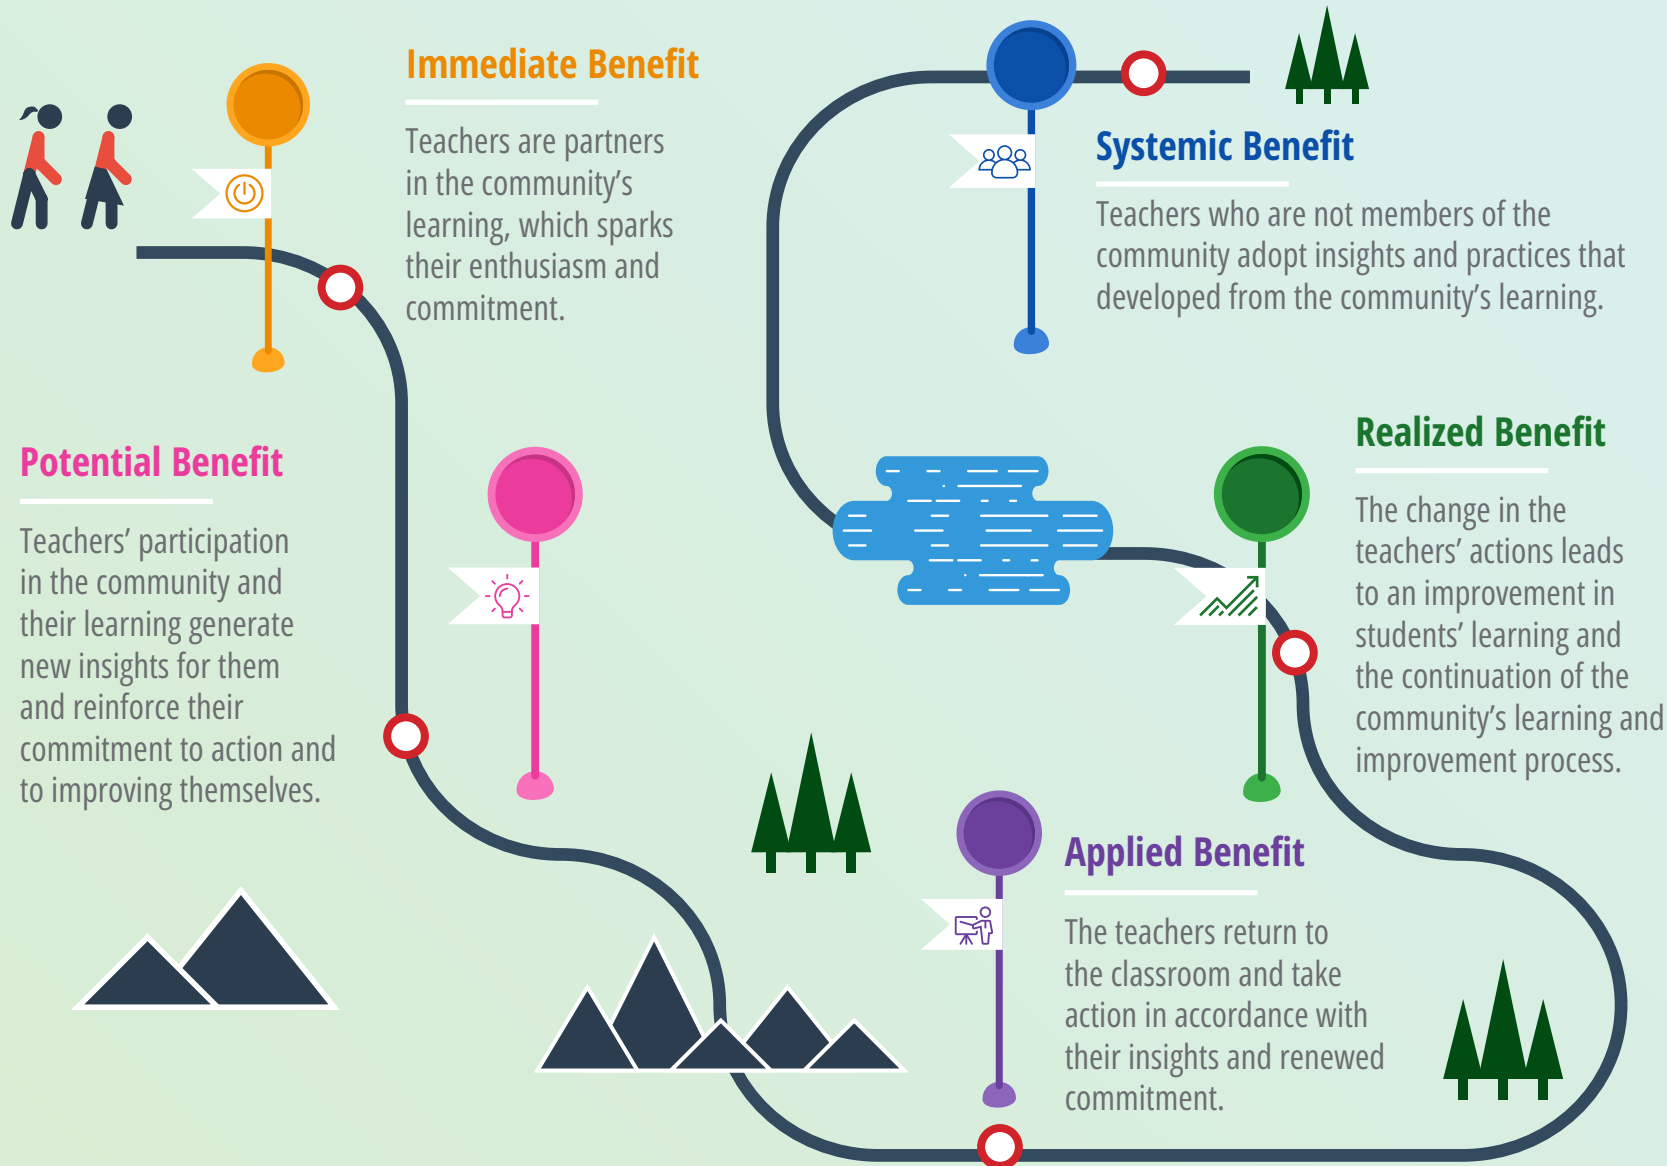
Immediate Benefit

Teachers are partners in the community's learning, which sparks their enthusiasm and commitment.

Systemic Benefit

Teachers who are not members of the community adopt insights and practices that developed from the community's learning.

Potential Benefit

Teachers' participation in the community and their learning generate new insights for them and reinforce their commitment to action and to improving themselves.

Realized Benefit

The change in the teachers' actions leads to an improvement in students' learning and the continuation of the community's learning and improvement process.

Applied Benefit

The teachers return to the classroom and take action in accordance with their insights and renewed commitment.